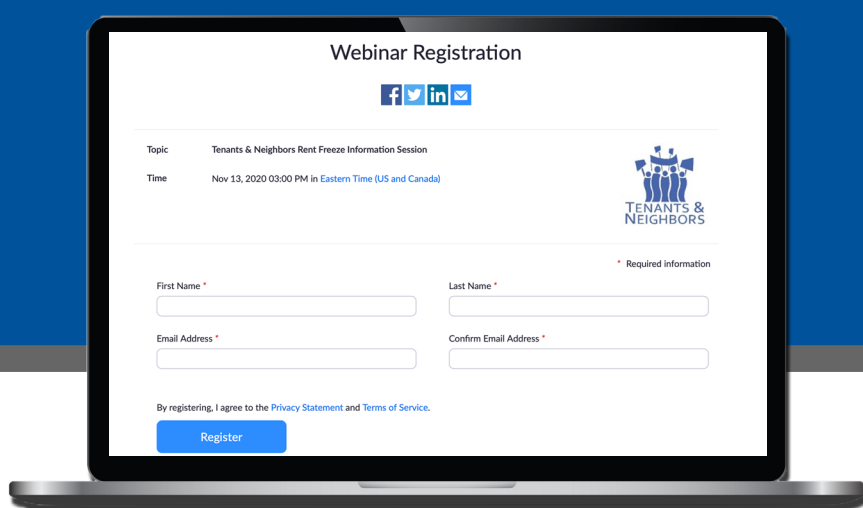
Webinar Registration

Topic Tenants & Neighbors Rent Freeze Information Session

Time Nov 13, 2020 03:00 PM in Eastern Time (US and Canada)

TENANTS & NEIGHBORS

* Required information

First Name *

Last Name *

Email Address *

Confirm Email Address *

By registering, I agree to the Privacy Statement and Terms of Service.

Register